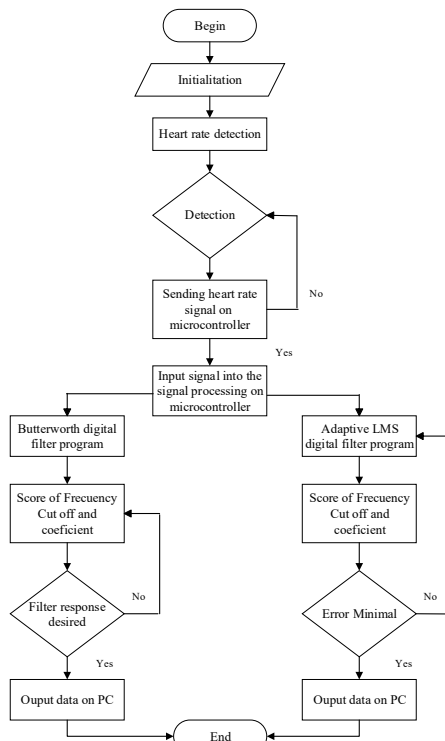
Begin

Initialitation

Heart rate detection

Detection

No

Sending heart rate signal on microcontroller

Yes

Input signal into the signal processing on microcontroller

Butterworth digital filter program

Score of Frecuency Cut off and coeficient

Filter response desired

No

Yes

Ouput data on PC

Adaptive LMS digital filter program

Score of Frecuency Cut off and coeficient

Error Minimal

No

Yes

Ouput data on PC

End